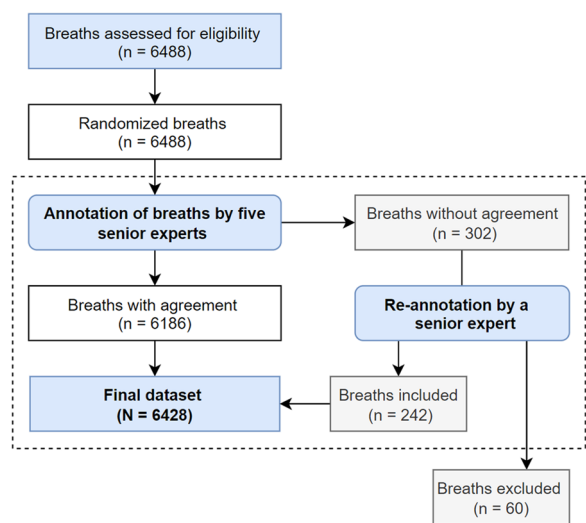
Breaths assessed for eligibility
(n = 6488)

Randomized breaths
(n = 6488)

**Annotation of breaths by five senior experts**

Breaths without agreement
(n = 302)

Breaths with agreement
(n = 6186)

**Re-annotation by a senior expert**

**Final dataset**
**(N = 6428)**

Breaths included
(n = 242)

Breaths excluded
(n = 60)